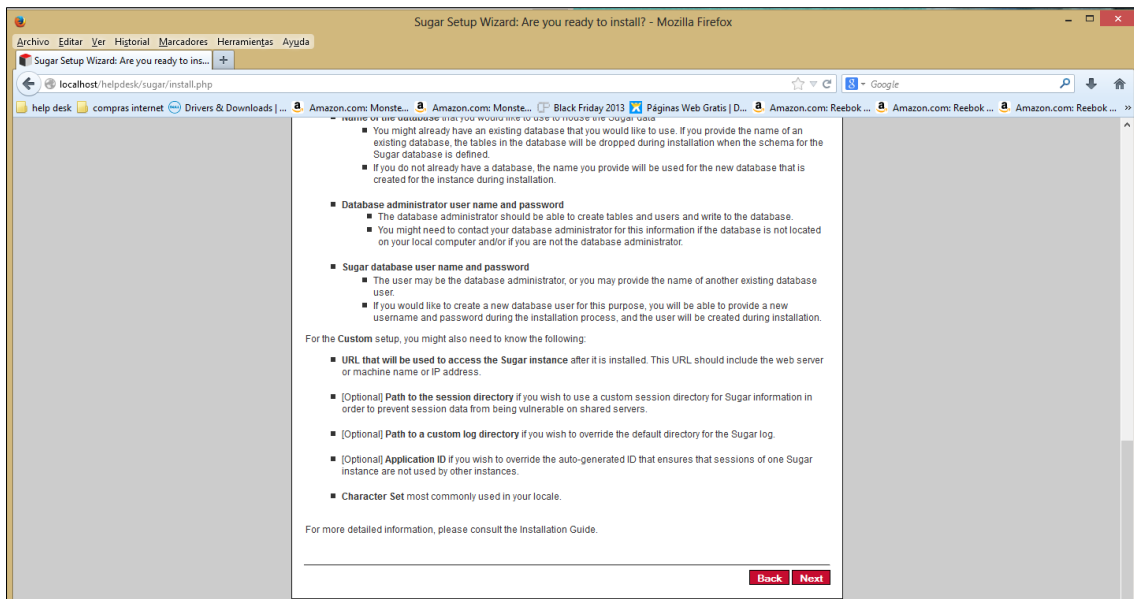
Sugar Setup Wizard: Are you ready to install? - Mozilla Firefox

Archivo Editar Ver Historial Marcadores Herramientas Ayuda

Sugar Setup Wizard: Are you ready to ins... +

localhost/helpdesk/sugar/install.php

Google

help desk compras internet Drivers & Downloads | ... Amazon.com: Monste... Amazon.com: Monste... Black Friday 2013 Páginas Web Gratis | D... Amazon.com: Reebok ... Amazon.com: Reebok ... Amazon.com: Reebok ...

■ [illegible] that you would like to use to house the Sugar data
■ You might already have an existing database that you would like to use. If you provide the name of an existing database, the tables in the database will be dropped during installation when the schema for the Sugar database is defined.
■ If you do not already have a database, the name you provide will be used for the new database that is created for the instance during installation.

■ Database administrator user name and password
■ The database administrator should be able to create tables and users and write to the database.
■ You might need to contact your database administrator for this information if the database is not located on your local computer and/or if you are not the database administrator.

■ Sugar database user name and password
■ The user may be the database administrator, or you may provide the name of another existing database user.
■ If you would like to create a new database user for this purpose, you will be able to provide a new username and password during the installation process, and the user will be created during installation.

For the Custom setup, you might also need to know the following:

■ URL that will be used to access the Sugar instance after it is installed. This URL should include the web server or machine name or IP address.

■ [Optional] Path to the session directory if you wish to use a custom session directory for Sugar information in order to prevent session data from being vulnerable on shared servers.

■ [Optional] Path to a custom log directory if you wish to override the default directory for the Sugar log.

■ [Optional] Application ID if you wish to override the auto-generated ID that ensures that sessions of one Sugar instance are not used by other instances.

■ Character Set most commonly used in your locale.

For more detailed information, please consult the Installation Guide.

Back Next